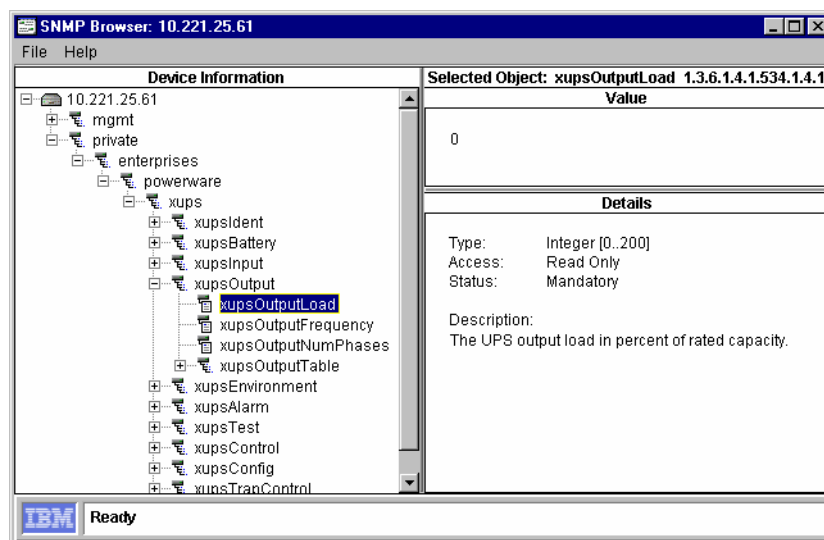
SNMP Browser: 10.221.25.61

File Help

Device Information

10.221.25.61
mgmt
private
enterprises
powerware
xups
xupsIdent
xupsBattery
xupsInput
xupsOutput
xupsOutputLoad
xupsOutputFrequency
xupsOutputNumPhases
xupsOutputTable
xupsEnvironment
xupsAlarm
xupsTest
xupsControl
xupsConfig
xupsTrapControl

Selected Object: xupsOutputLoad 1.3.6.1.4.1.534.1.4.1

Value

0

Details

Type: Integer [0..200]
Access: Read Only
Status: Mandatory

Description:
The UPS output load in percent of rated capacity.

IBM Ready